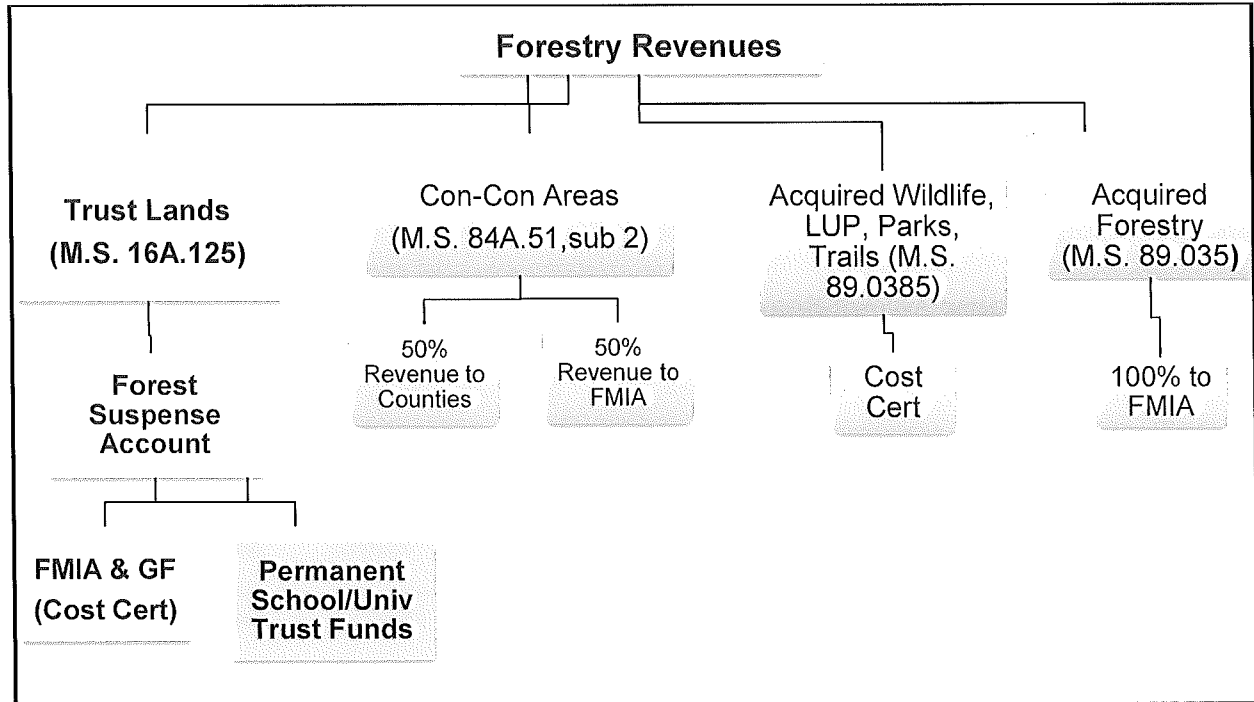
Forestry Revenues

Trust Lands (M.S. 16A.125)

Forest Suspense Account

FMIA & GF (Cost Cert)

Permanent School/Univ Trust Funds

Con-Con Areas (M.S. 84A.51,sub 2)

50% Revenue to Counties

50% Revenue to FMIA

Acquired Wildlife, LUP, Parks, Trails (M.S. 89.0385)

Cost Cert

Acquired Forestry (M.S. 89.035)

100% to FMIA